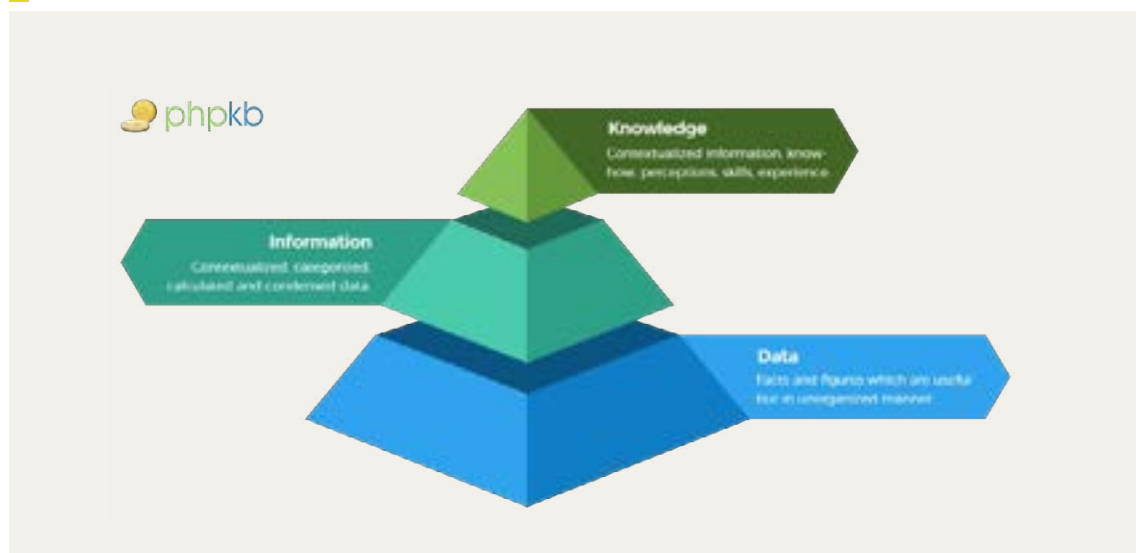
phpkb

Knowledge

Contextualized information, know-how, perceptions, skills, experience.

Information

Contextualized, categorized, calculated and condensed data.

Data

Facts and figures which are useful but in unorganized manner.